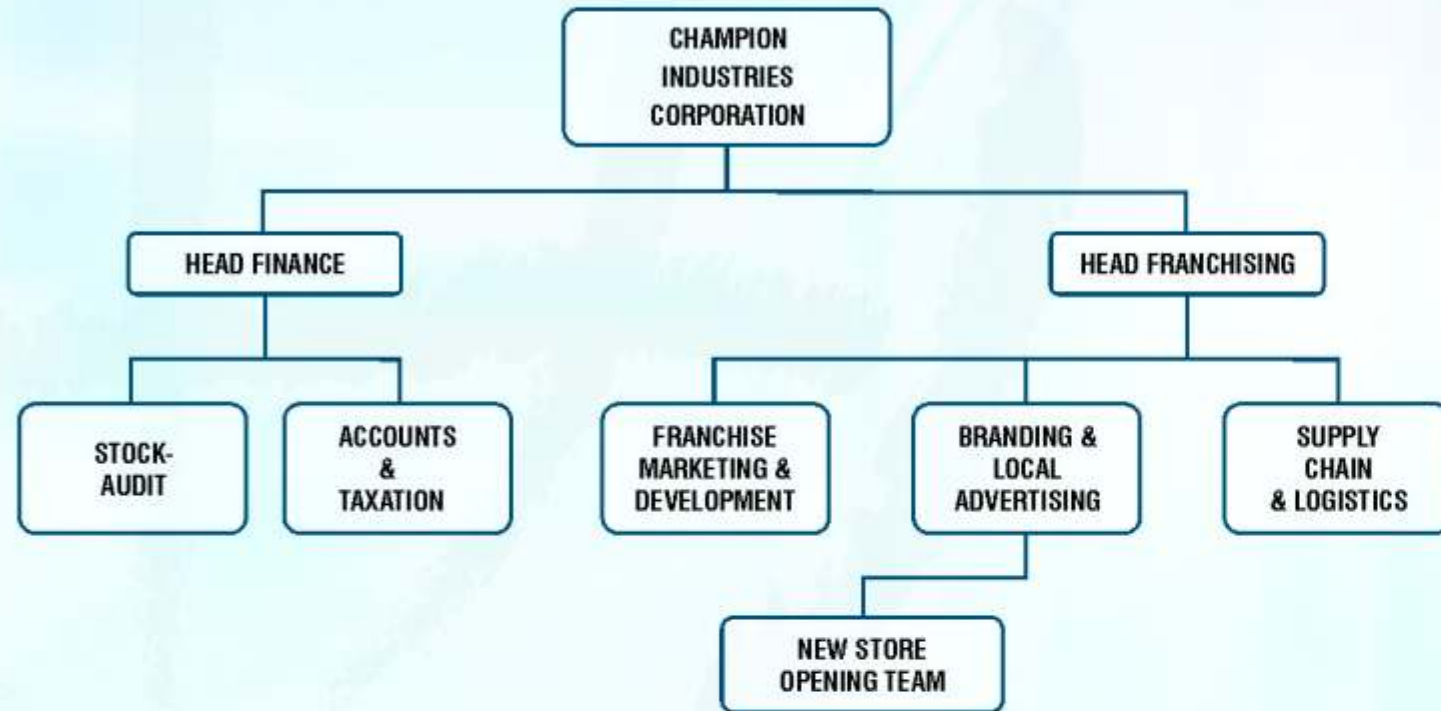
CHAMPION INDUSTRIES CORPORATION

HEAD FINANCE

HEAD FRANCHISING

STOCK-AUDIT

ACCOUNTS & TAXATION

FRANCHISE MARKETING & DEVELOPMENT

BRANDING & LOCAL ADVERTISING

SUPPLY CHAIN & LOGISTICS

NEW STORE OPENING TEAM